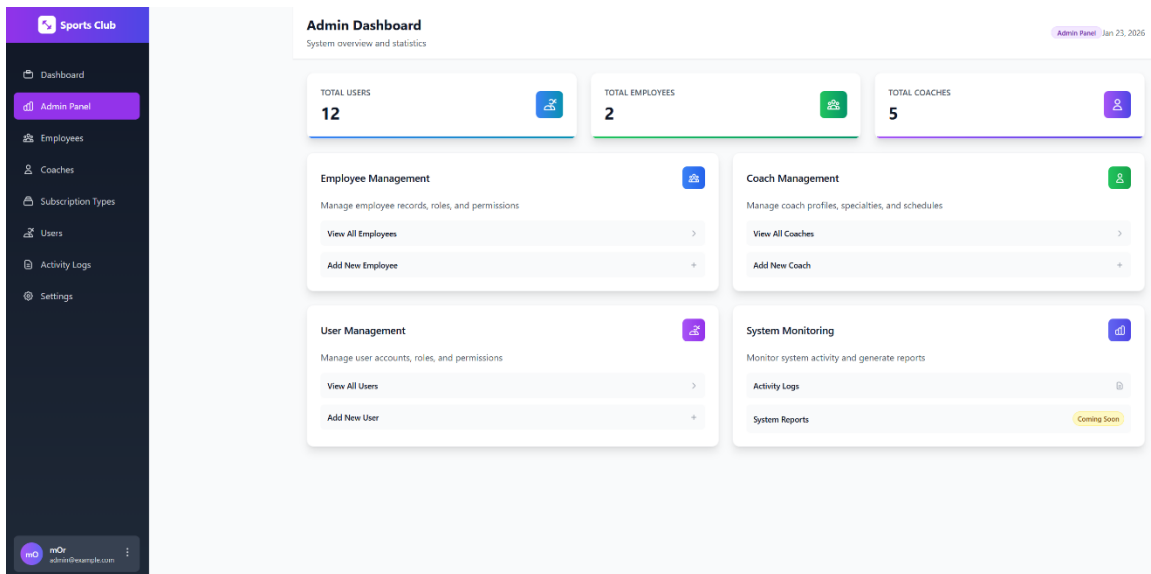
Sports Club

Dashboard
Admin Panel
Employees
Coaches
Subscription Types
Users
Activity Logs
Settings

mO mOr
admin@example.com

Admin Dashboard
System overview and statistics

Admin Panel Jan 23, 2026

TOTAL USERS
12

TOTAL EMPLOYEES
2

TOTAL COACHES
5

Employee Management
Manage employee records, roles, and permissions
View All Employees
Add New Employee

Coach Management
Manage coach profiles, specialties, and schedules
View All Coaches
Add New Coach

User Management
Manage user accounts, roles, and permissions
View All Users
Add New User

System Monitoring
Monitor system activity and generate reports
Activity Logs
System Reports
Coming Soon